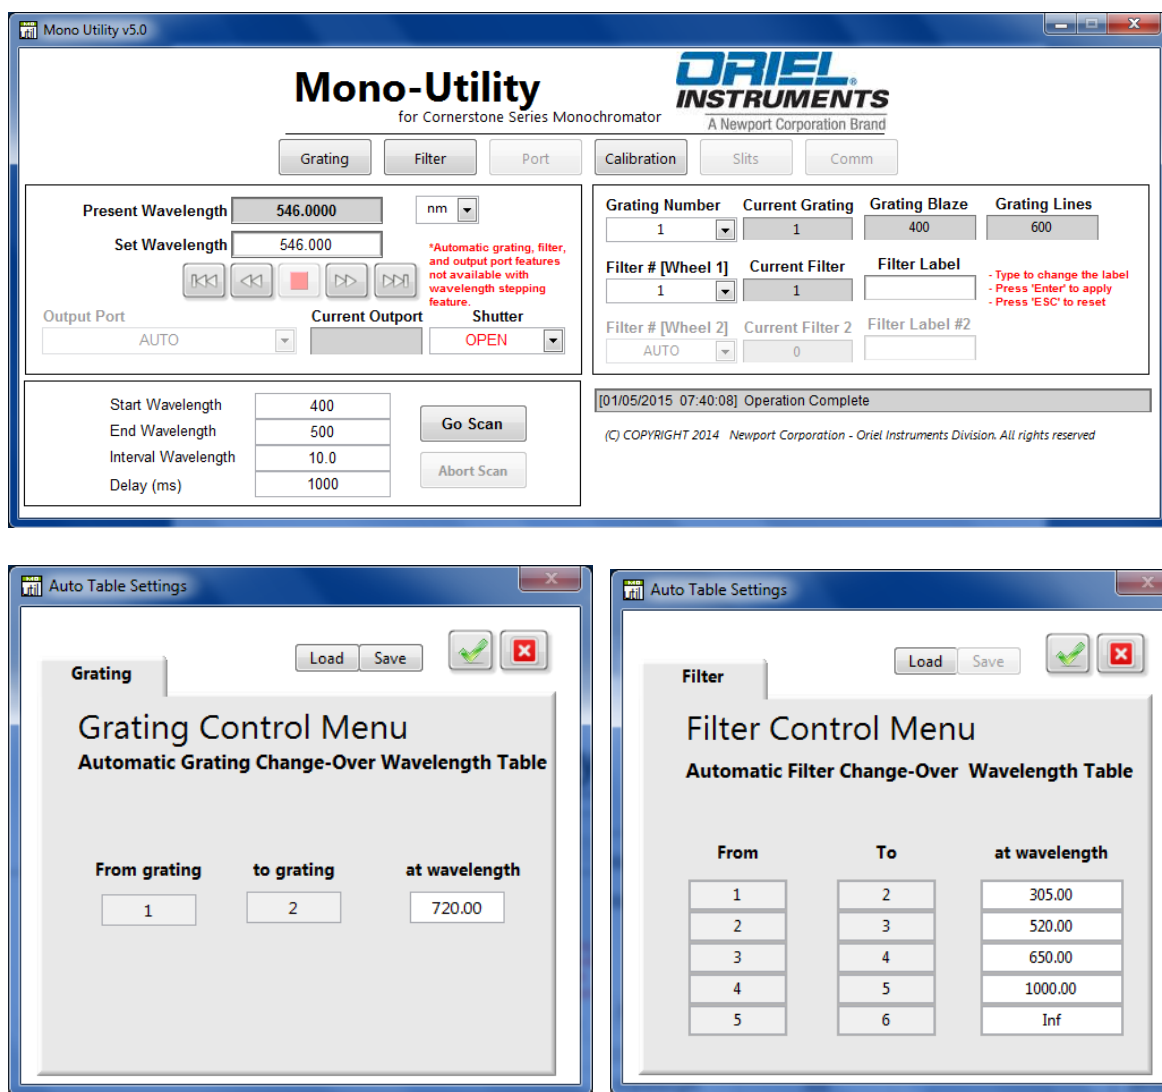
Mono Utility v5.0

Mono-Utility
for Cornerstone Series Monochromator

ORIEL INSTRUMENTS
A Newport Corporation Brand

Grating Filter Port Calibration Slits Comm

Present Wavelength 546.0000 nm
Set Wavelength 546.000

*Automatic grating, filter, and output port features not available with wavelength stepping feature.

Output Port AUTO
Current Outport
Shutter OPEN

Grating Number 1
Current Grating 1
Grating Blaze 400
Grating Lines 600

Filter # [Wheel 1] 1
Current Filter 1
Filter Label

- Type to change the label
- Press 'Enter' to apply
- Press 'ESC' to reset

Filter # [Wheel 2] AUTO
Current Filter 2 0
Filter Label #2

Start Wavelength 400
End Wavelength 500
Interval Wavelength 10.0
Delay (ms) 1000

Go Scan
Abort Scan

[01/05/2015 07:40:08] Operation Complete

(C) COPYRIGHT 2014 Newport Corporation - Oriel Instruments Division. All rights reserved

Auto Table Settings

Load Save

Grating

Grating Control Menu
Automatic Grating Change-Over Wavelength Table

| From grating | to grating | at wavelength |
|---|---|---|
| 1 | 2 | 720.00 |

Auto Table Settings

Load Save

Filter

Filter Control Menu
Automatic Filter Change-Over Wavelength Table

| From | To | at wavelength |
|---|---|---|
| 1 | 2 | 305.00 |
| 2 | 3 | 520.00 |
| 3 | 4 | 650.00 |
| 4 | 5 | 1000.00 |
| 5 | 6 | Inf |